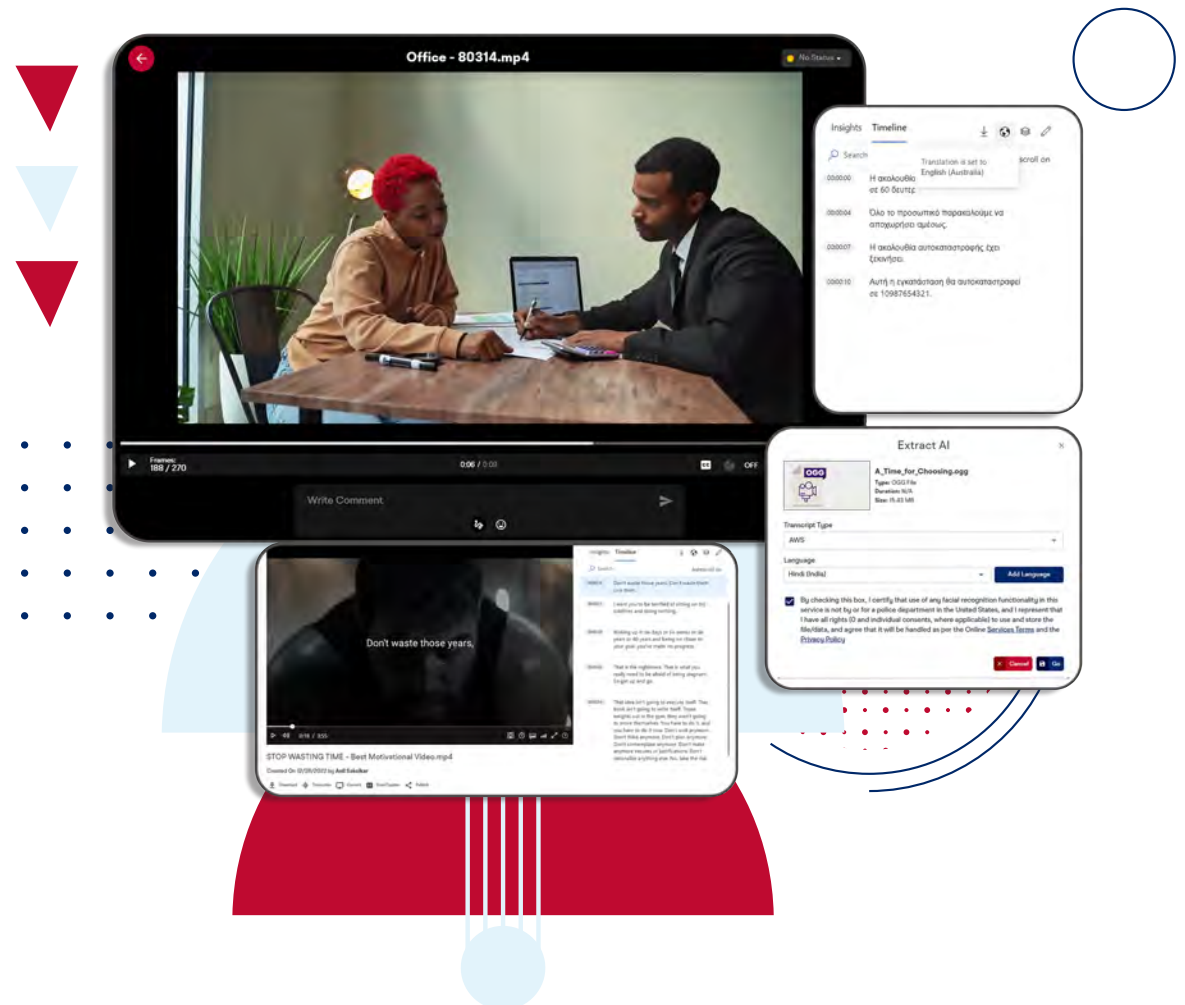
Office - 80314.mp4

No Status

Frames:
188 / 270

0:06 / 0:08

CC

OFF

Write Comment

Insights Timeline

Search

Translation is set to English (Australia)

scroll on

00:00:00 Η ακολουθία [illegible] σε 60 δευτερ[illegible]

00:00:04 Όλο το προσωπικό παρακαλούμε να αποχωρήσει αμέσως.

00:00:07 Η ακολουθία αυτοκαταστροφής έχει ξεκινήσει.

00:00:10 Αυτή η εγκατάσταση θα αυτοκαταστραφεί σε 10987654321.

Extract AI

OGG

A_Time_for_Choosing.ogg

Type: OGG File
Duration: N/A
Size: 11.43 MB

Transcript Type

AWS

Language

Hindi (India)

Add Language

By checking this box, I certify that use of any facial recognition functionality in this service is not by or for a police department in the United States, and I represent that I have all rights (0 and individual consents, where applicable) to use and store the file/data, and agree that it will be handled as per the Online Services Terms and the Privacy Policy

Cancel

Go

Insights Timeline

Search

Don't waste those years,

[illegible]

STOP WASTING TIME - Best Motivational Video.mp4

Created On 12/26/2022 by Anil Sakolkar

Download Transcribe Convert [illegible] Publish